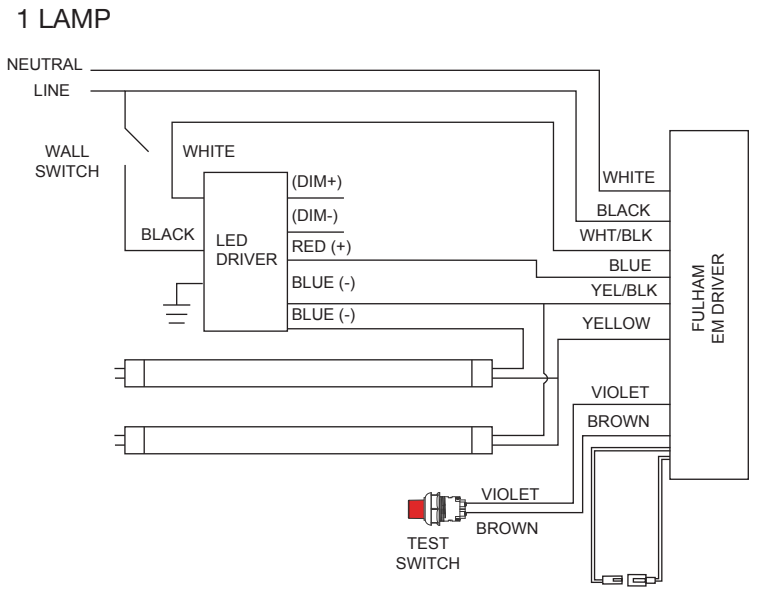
1 LAMP

NEUTRAL

LINE

WALL SWITCH

WHITE

BLACK

LED DRIVER

(DIM+)

(DIM-)

RED (+)

BLUE (-)

BLUE (-)

WHITE

BLACK

WHT/BLK

BLUE

YEL/BLK

YELLOW

VIOLET

BROWN

FULHAM EM DRIVER

VIOLET

BROWN

TEST SWITCH